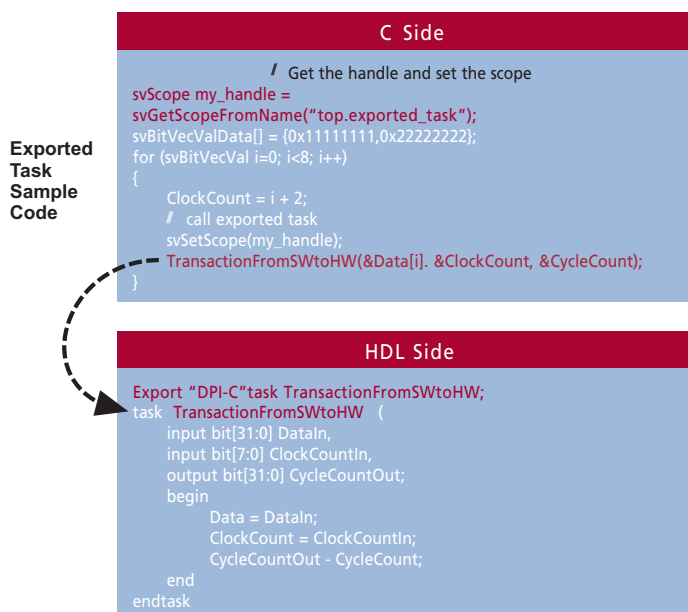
Exported Task Sample Code

C Side

/ Get the handle and set the scope
svScope my_handle =
svGetScopeFromName("top.exported_task");
svBitVecValData[] = {0x11111111,0x22222222};
for (svBitVecVal i=0; i<8; i++)
{
ClockCount = i + 2;
// call exported task
svSetScope(my_handle);
TransactionFromSWtoHW(&Data[i]. &ClockCount, &CycleCount);
}

HDL Side

Export "DPI-C"task TransactionFromSWtoHW;
task TransactionFromSWtoHW (
input bit[31:0] DataIn,
input bit[7:0] ClockCountIn,
output bit[31:0] CycleCountOut;
begin
Data = DataIn;
ClockCount = ClockCountIn;
CycleCountOut - CycleCount;
end
endtask